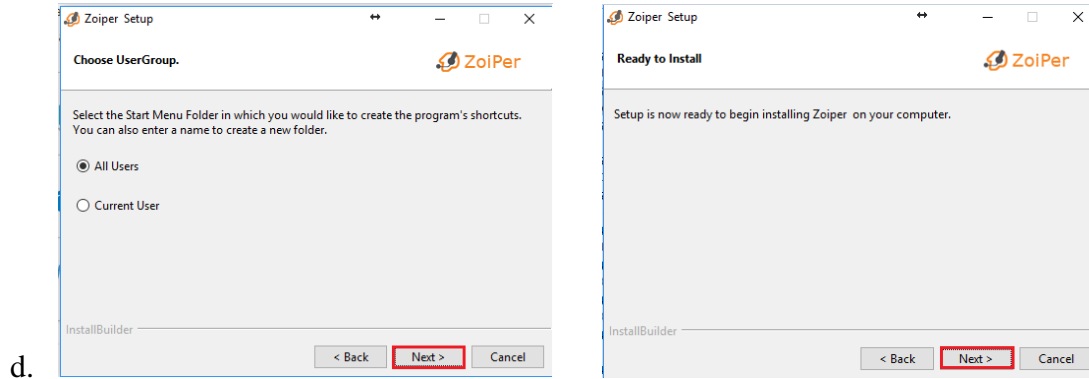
Zoiper Setup

Choose UserGroup.

ZoiPer

Select the Start Menu Folder in which you would like to create the program's shortcuts. You can also enter a name to create a new folder.

All Users

Current User

InstallBuilder

< Back Next > Cancel

d.

Zoiper Setup

Ready to Install

ZoiPer

Setup is now ready to begin installing Zoiper on your computer.

InstallBuilder

< Back Next > Cancel